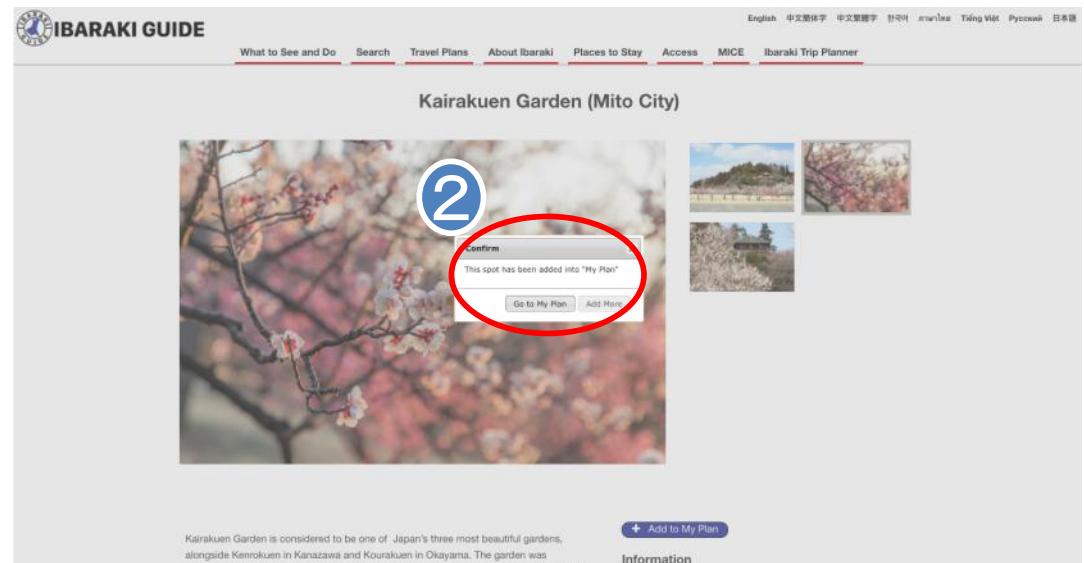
IBARAKI GUIDE

English 中文简体字 中文繁體字 한국어 ภาษาไทย Tiếng Việt Русский 日本語

What to See and Do | Search | Travel Plans | About Ibaraki | Places to Stay | Access | MICE | Ibaraki Trip Planner

Kairakuen Garden (Mito City)

2

Confirm

This spot has been added into "My Plan"

Go to My Plan | Add More

+ Add to My Plan

Information

Kairakuen Garden is considered to be one of Japan's three most beautiful gardens, alongside Kenrokuen in Kanazawa and Kourakuen in Okayama. The garden was